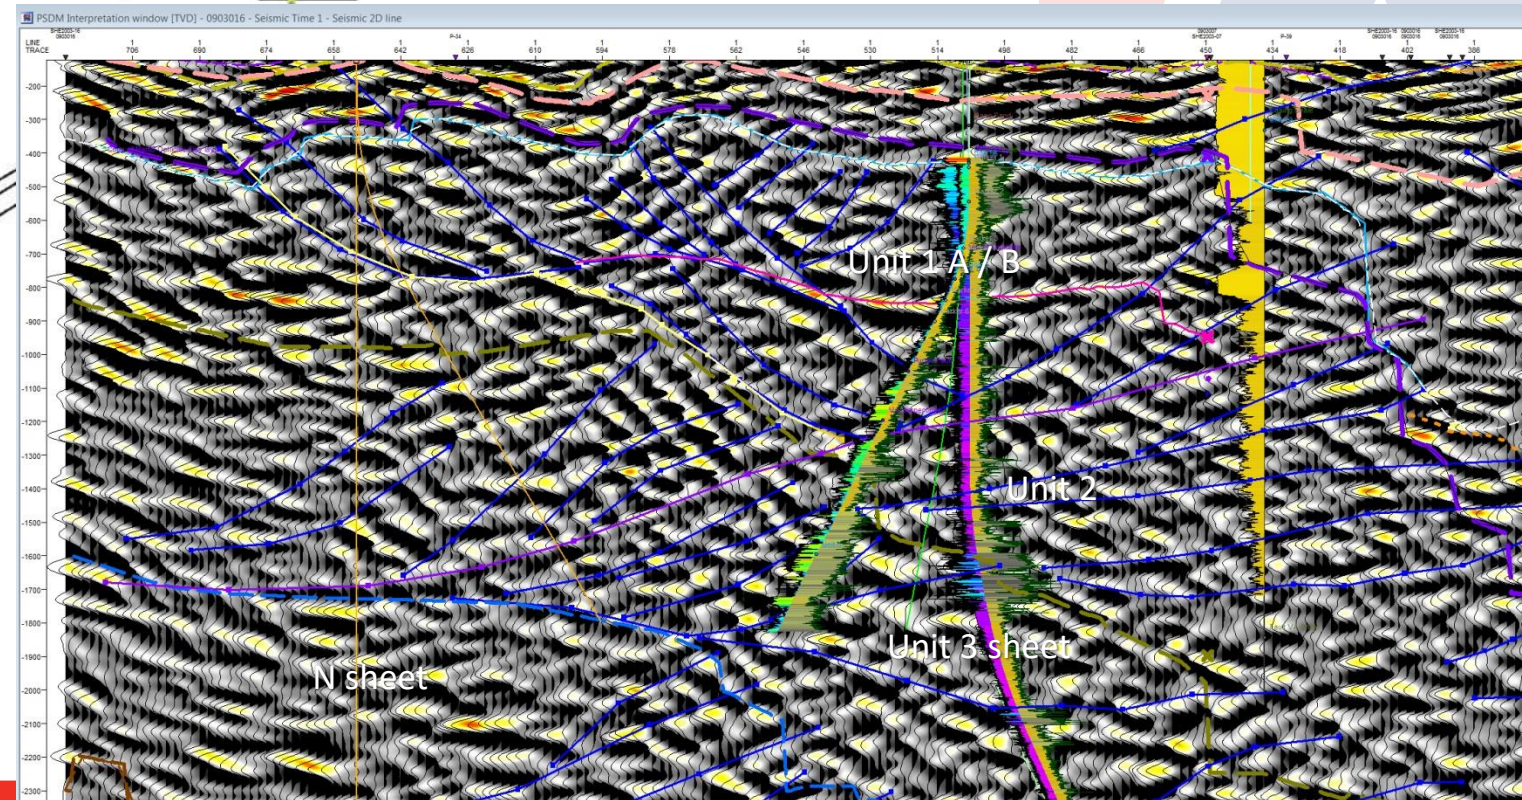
PSDM Interpretation window [TVD] - 0903016 - Seismic Time 1 - Seismic 2D line

LINE
TRACE

706 690 674 658 642 626 610 594 578 562 546 530 514 498 482 466 450 434 418 402 386

-200
-300
-400
-500
-600
-700
-800
-900
-1000
-1100
-1200
-1300
-1400
-1500
-1600
-1700
-1800
-1900
-2000
-2100
-2200
-2300

Unit 1 A / B

Unit 2

Unit 3 sheet

N sheet